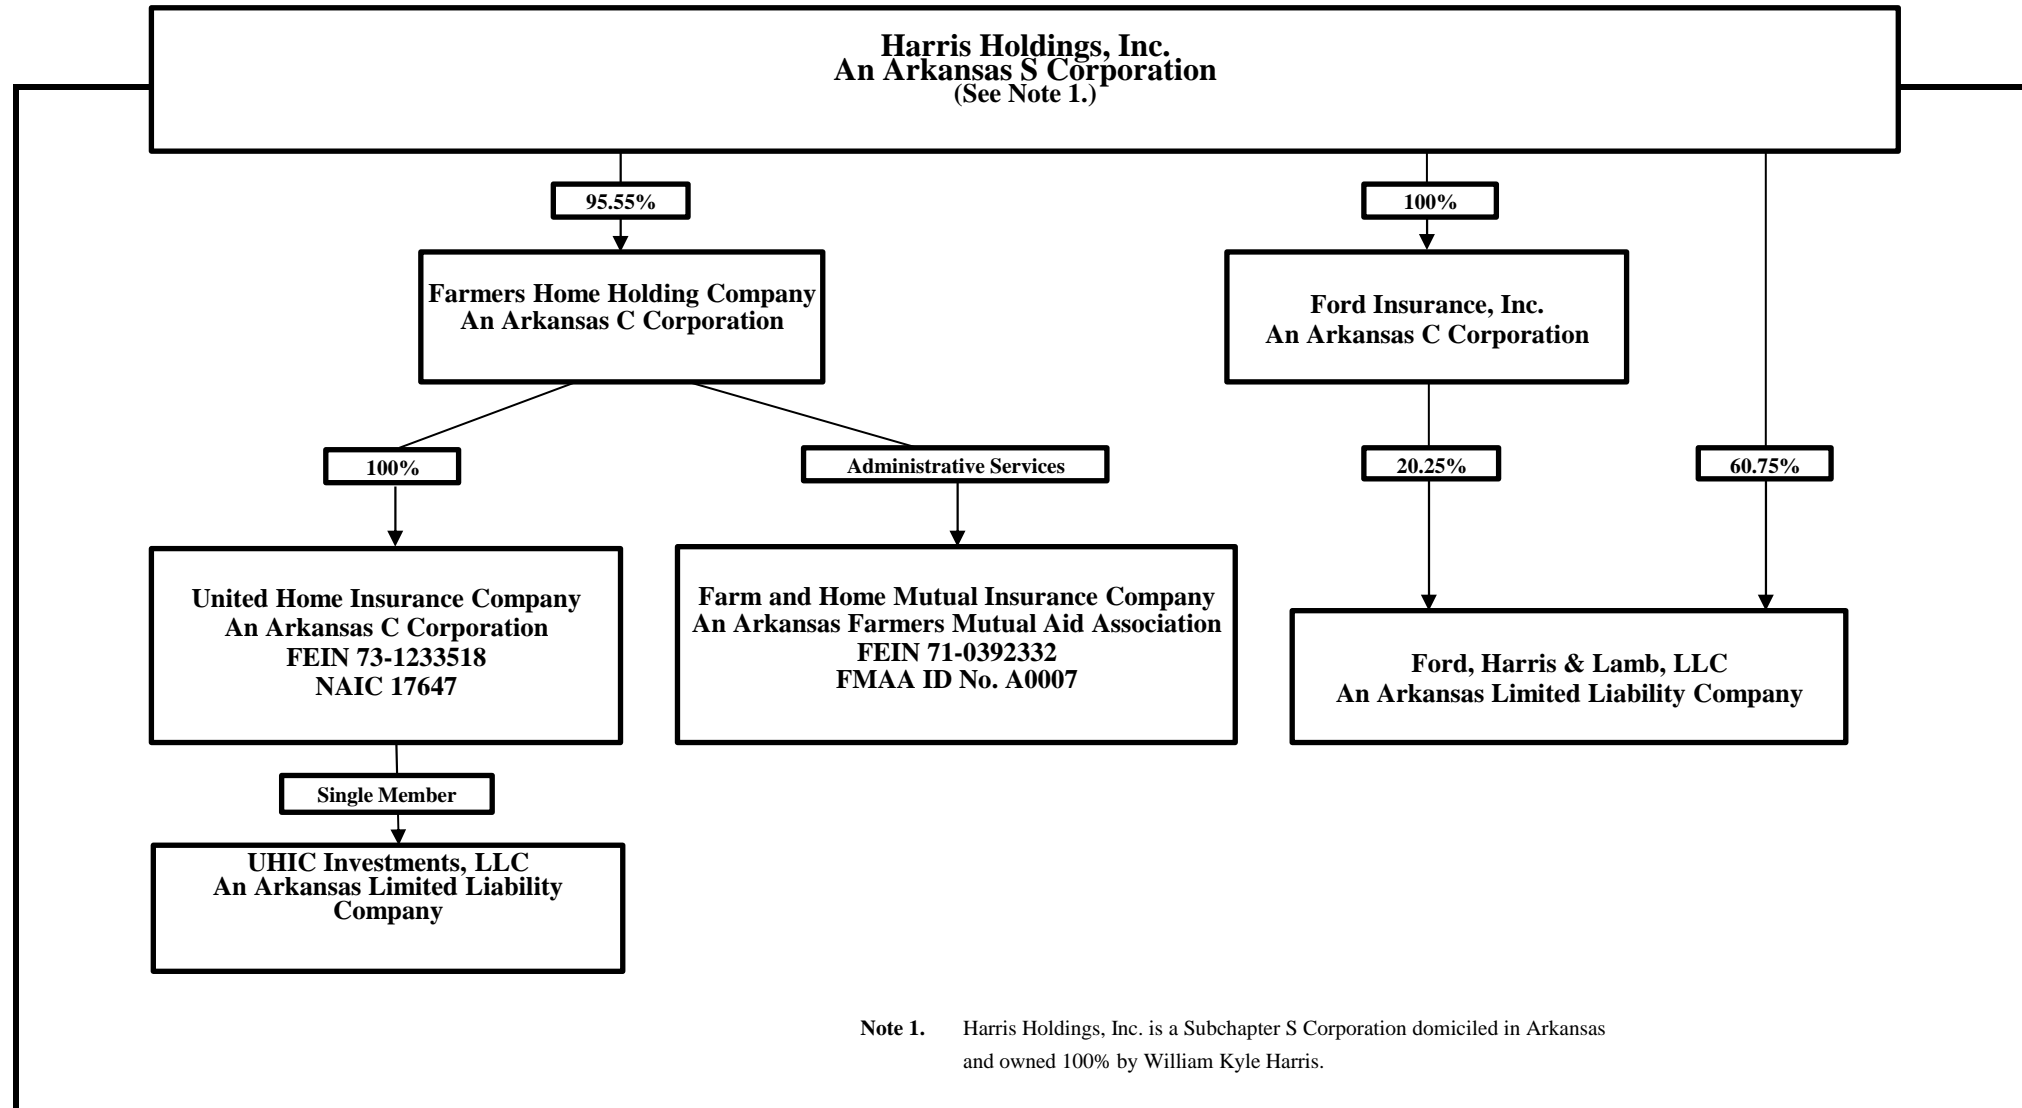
Harris Holdings, Inc.
An Arkansas S Corporation
(See Note 1.)

95.55%

Farmers Home Holding Company
An Arkansas C Corporation

100%

Ford Insurance, Inc.
An Arkansas C Corporation

100%

United Home Insurance Company
An Arkansas C Corporation
FEIN 73-1233518
NAIC 17647

Administrative Services

Farm and Home Mutual Insurance Company
An Arkansas Farmers Mutual Aid Association
FEIN 71-0392332
FMAA ID No. A0007

20.25%

60.75%

Ford, Harris & Lamb, LLC
An Arkansas Limited Liability Company

Single Member

UHIC Investments, LLC
An Arkansas Limited Liability Company

Note 1. Harris Holdings, Inc. is a Subchapter S Corporation domiciled in Arkansas and owned 100% by William Kyle Harris.